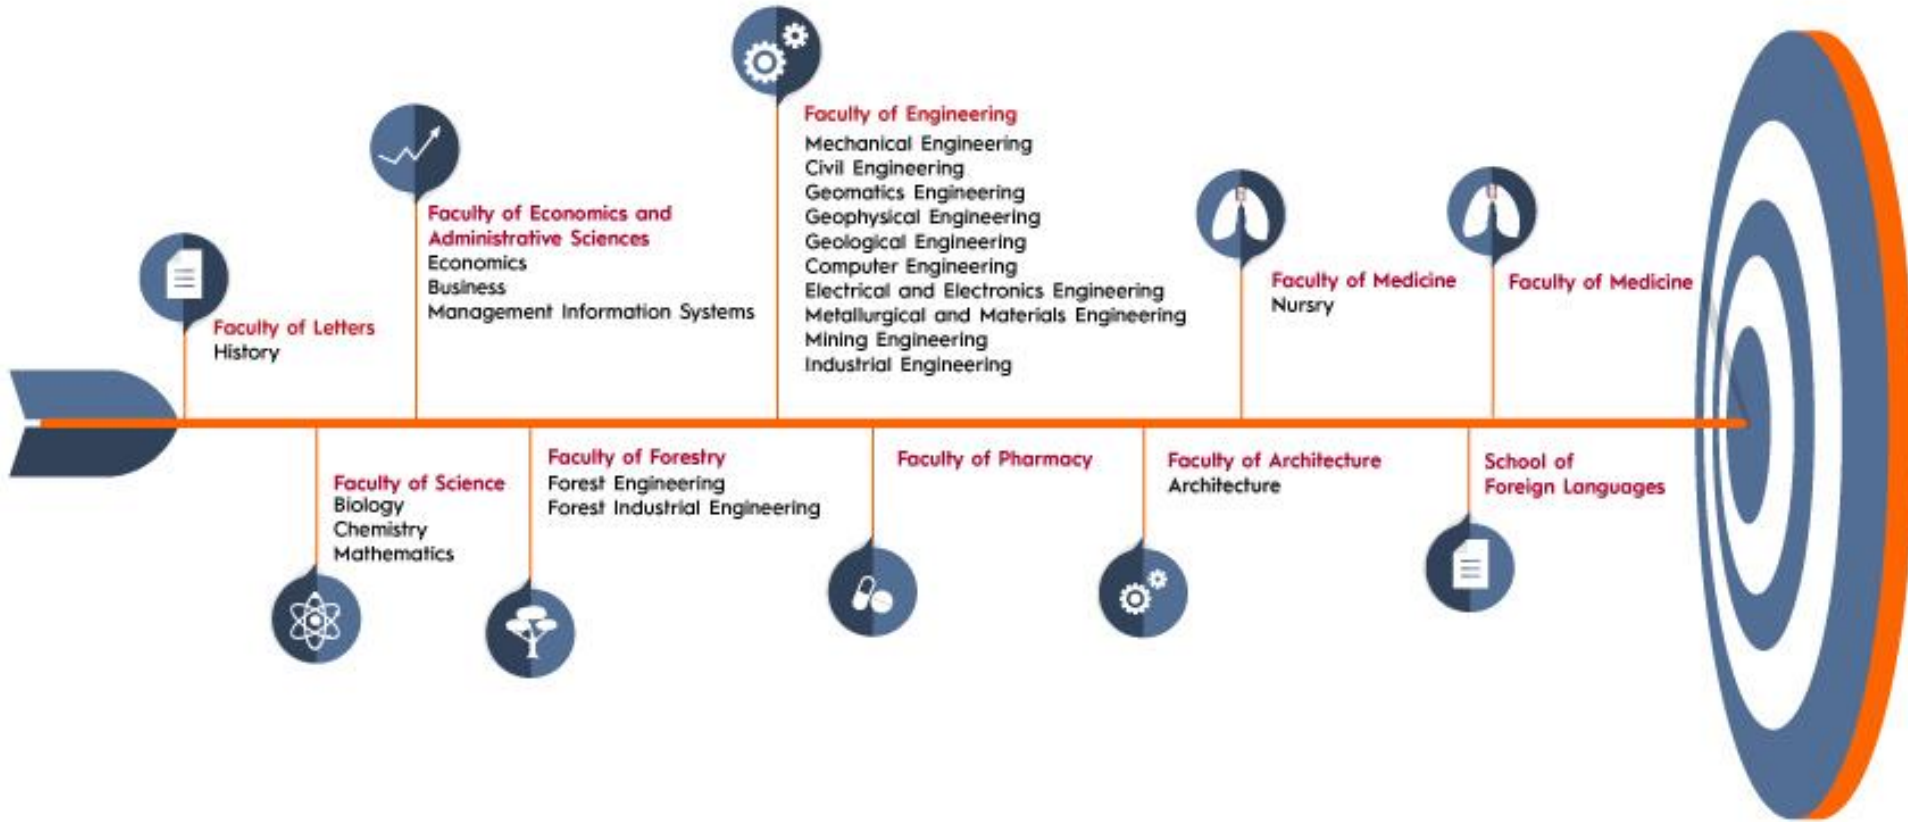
Faculty of Engineering
Mechanical Engineering
Civil Engineering
Geomatics Engineering
Geophysical Engineering
Geological Engineering
Computer Engineering
Electrical and Electronics Engineering
Metallurgical and Materials Engineering
Mining Engineering
Industrial Engineering

Faculty of Economics and Administrative Sciences
Economics
Business
Management Information Systems

Faculty of Letters
History

Faculty of Medicine
Nursry

Faculty of Medicine

Faculty of Science
Biology
Chemistry
Mathematics

Faculty of Forestry
Forest Engineering
Forest Industrial Engineering

Faculty of Pharmacy

Faculty of Architecture
Architecture

School of Foreign Languages